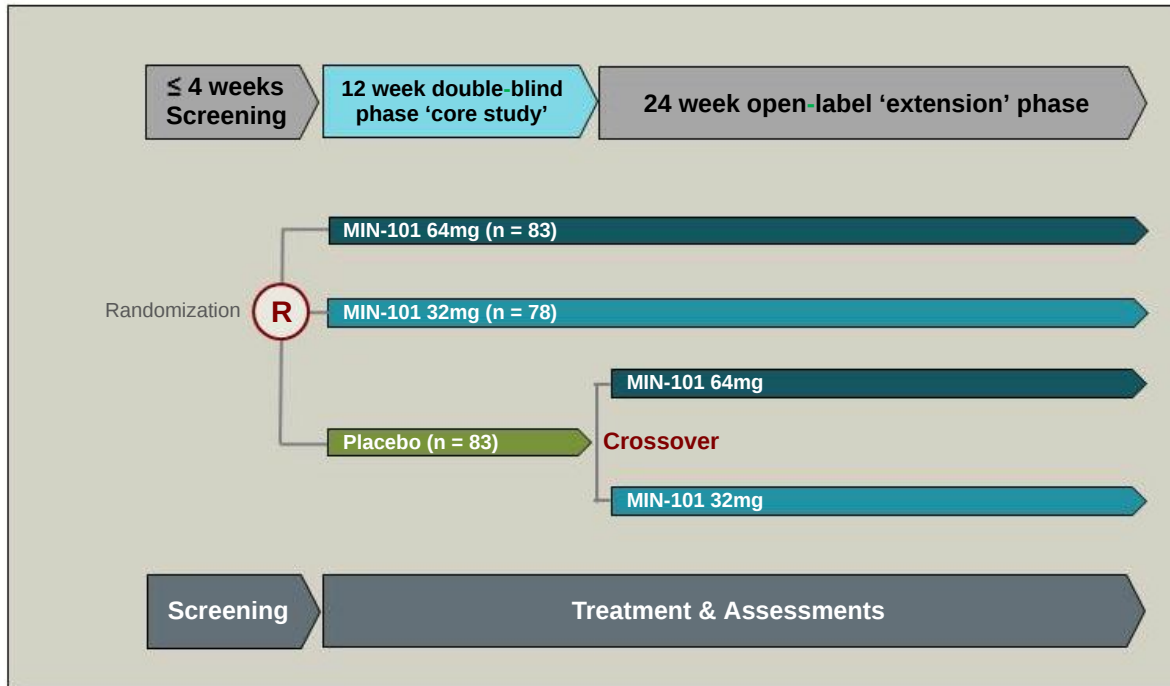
$\leq$ 4 weeks Screening

12 week double-blind phase ‘core study’

24 week open-label ‘extension’ phase

MIN-101 64mg (n = 83)

Randomization

R

MIN-101 32mg (n = 78)

MIN-101 64mg

Placebo (n = 83)

Crossover

MIN-101 32mg

Screening

Treatment & Assessments